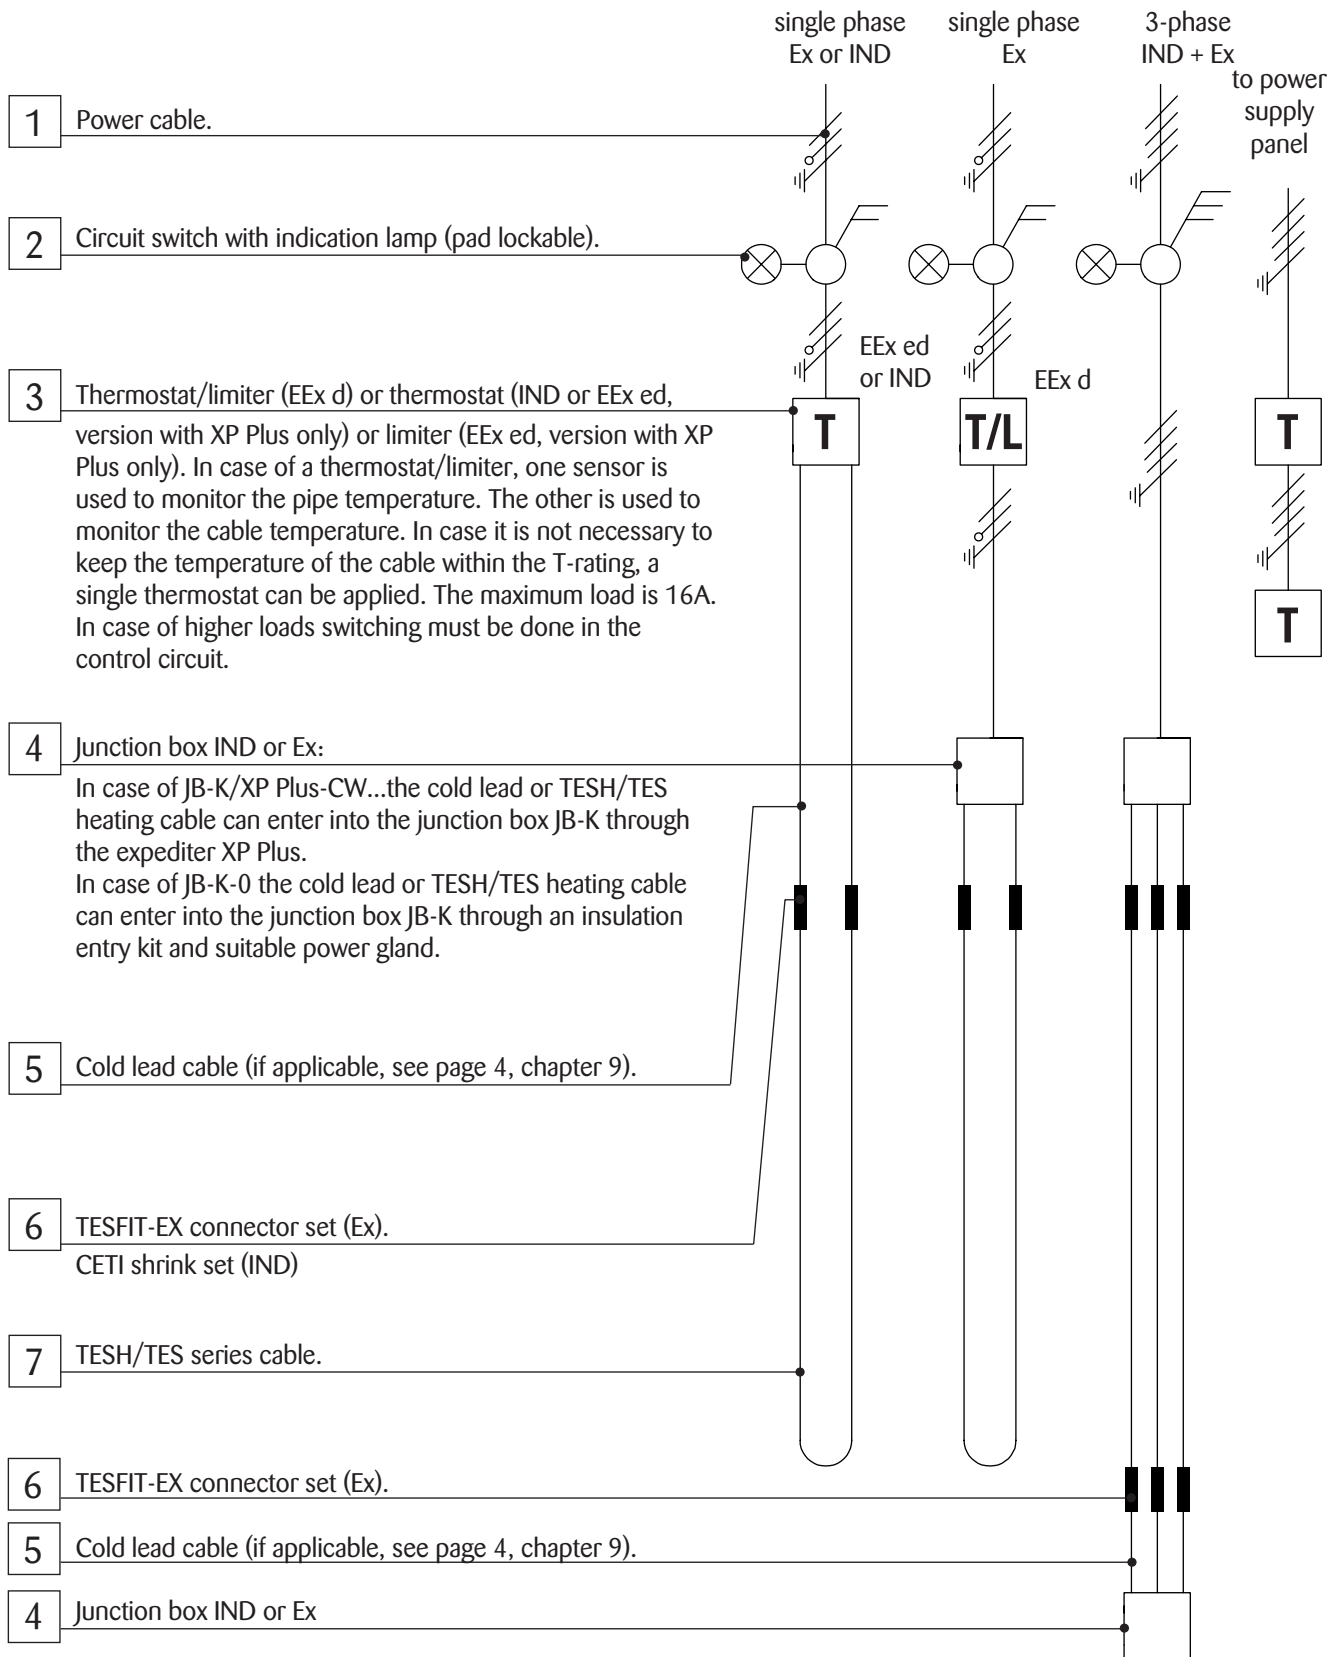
single phase Ex or IND

single phase Ex

3-phase IND + Ex

to power supply panel

1 Power cable.

2 Circuit switch with indication lamp (pad lockable).

EEx ed or IND

EEx d

3 Thermostat/limiter (EEx d) or thermostat (IND or EEx ed, version with XP Plus only) or limiter (EEx ed, version with XP Plus only). In case of a thermostat/limiter, one sensor is used to monitor the pipe temperature. The other is used to monitor the cable temperature. In case it is not necessary to keep the temperature of the cable within the T-rating, a single thermostat can be applied. The maximum load is 16A. In case of higher loads switching must be done in the control circuit.

T

T/L

T

T

4 Junction box IND or Ex:
In case of JB-K/XP Plus-CW...the cold lead or TESH/TES heating cable can enter into the junction box JB-K through the expediter XP Plus.
In case of JB-K-0 the cold lead or TESH/TES heating cable can enter into the junction box JB-K through an insulation entry kit and suitable power gland.

5 Cold lead cable (if applicable, see page 4, chapter 9).

6 TESFIT-EX connector set (Ex).
CETI shrink set (IND)

7 TESH/TES series cable.

6 TESFIT-EX connector set (Ex).

5 Cold lead cable (if applicable, see page 4, chapter 9).

4 Junction box IND or Ex